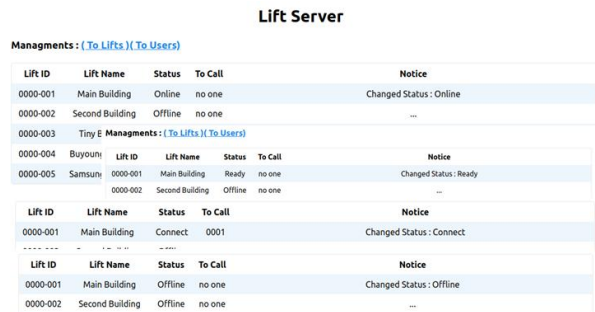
Lift Server

Managments : ( To Lifts )( To Users)

| Lift ID | Lift Name | Status | To Call | Notice |
|---|---|---|---|---|
| 0000-001 | Main Building | Online | no one | Changed Status : Online |
| 0000-002 | Second Building | Offline | no one | ... |
| 0000-003 | Tiny B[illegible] | | | |
| 0000-004 | Buyoun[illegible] | | | |
| 0000-005 | Samsun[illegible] | | | |

Managments : ( To Lifts )( To Users)

| Lift ID | Lift Name | Status | To Call | Notice |
|---|---|---|---|---|
| 0000-001 | Main Building | Ready | no one | Changed Status : Ready |
| 0000-002 | Second Building | Offline | no one | ... |

| Lift ID | Lift Name | Status | To Call | Notice |
|---|---|---|---|---|
| 0000-001 | Main Building | Connect | 0001 | Changed Status : Connect |

| Lift ID | Lift Name | Status | To Call | Notice |
|---|---|---|---|---|
| 0000-001 | Main Building | Offline | no one | Changed Status : Offline |
| 0000-002 | Second Building | Offline | no one | ... |